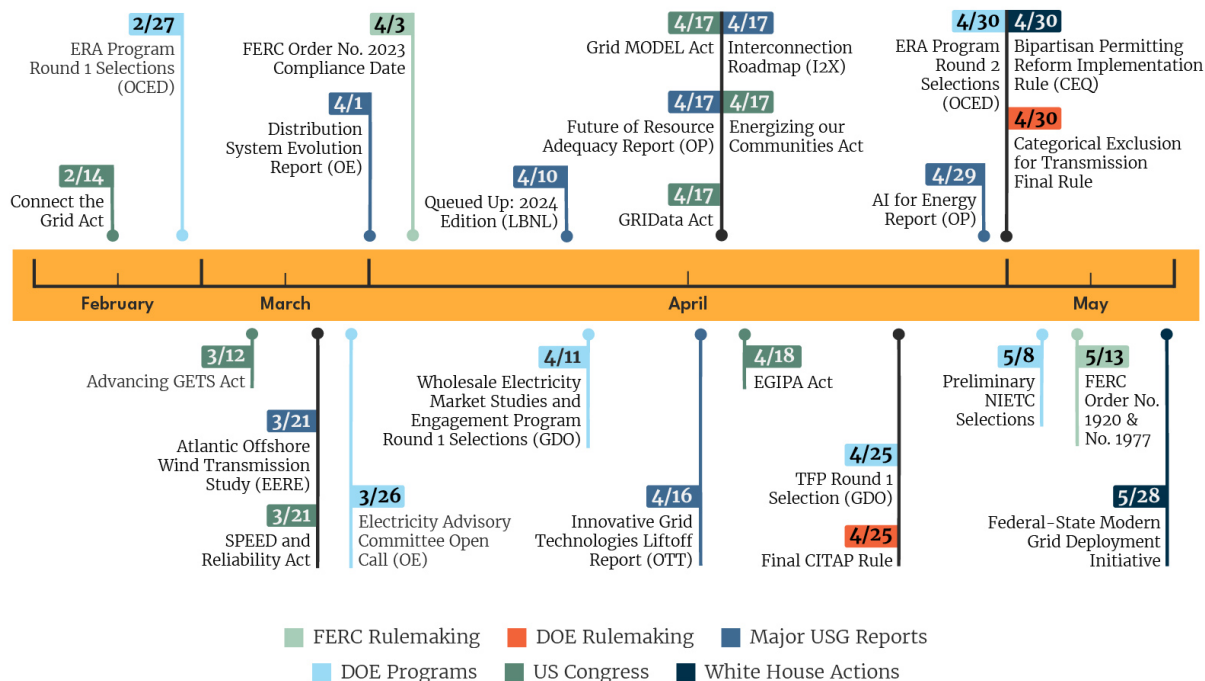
2/27
ERA Program Round 1 Selections (OCED)

4/3
FERC Order No. 2023 Compliance Date

4/1
Distribution System Evolution Report (OE)

2/14
Connect the Grid Act

4/10
Queued Up: 2024 Edition (LBNL)

4/17
Grid MODEL Act

4/17
Interconnection Roadmap (I2X)

4/17
Future of Resource Adequacy Report (OP)

4/17
Energizing our Communities Act

4/17
GRIData Act

4/30
ERA Program Round 2 Selections (OCED)

4/30
Bipartisan Permitting Reform Implementation Rule (CEQ)

4/30
Categorical Exclusion for Transmission Final Rule

4/29
AI for Energy Report (OP)

February March April May

3/12
Advancing GETS Act

3/21
Atlantic Offshore Wind Transmission Study (EERE)

3/21
SPEED and Reliability Act

3/26
Electricity Advisory Committee Open Call (OE)

4/11
Wholesale Electricity Market Studies and Engagement Program Round 1 Selections (GDO)

4/16
Innovative Grid Technologies Liftoff Report (OTT)

4/18
EGIPA Act

4/25
TFP Round 1 Selection (GDO)

4/25
Final CITAP Rule

5/8
Preliminary NIETC Selections

5/13
FERC Order No. 1920 & No. 1977

5/28
Federal-State Modern Grid Deployment Initiative

FERC Rulemaking
DOE Rulemaking
Major USG Reports
DOE Programs
US Congress
White House Actions